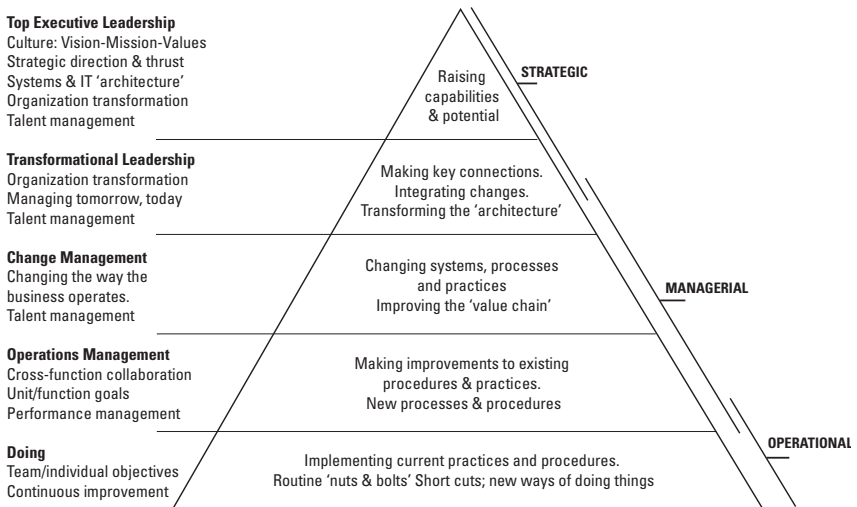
**Top Executive Leadership**
Culture: Vision-Mission-Values
Strategic direction & thrust
Systems & IT 'architecture'
Organization transformation
Talent management

Raising capabilities & potential

STRATEGIC

**Transformational Leadership**
Organization transformation
Managing tomorrow, today
Talent management

Making key connections.
Integrating changes.
Transforming the 'architecture'

**Change Management**
Changing the way the business operates.
Talent management

Changing systems, processes and practices
Improving the 'value chain'

MANAGERIAL

**Operations Management**
Cross-function collaboration
Unit/function goals
Performance management

Making improvements to existing procedures & practices.
New processes & procedures

OPERATIONAL

**Doing**
Team/individual objectives
Continuous improvement

Implementing current practices and procedures.
Routine 'nuts & bolts' Short cuts; new ways of doing things